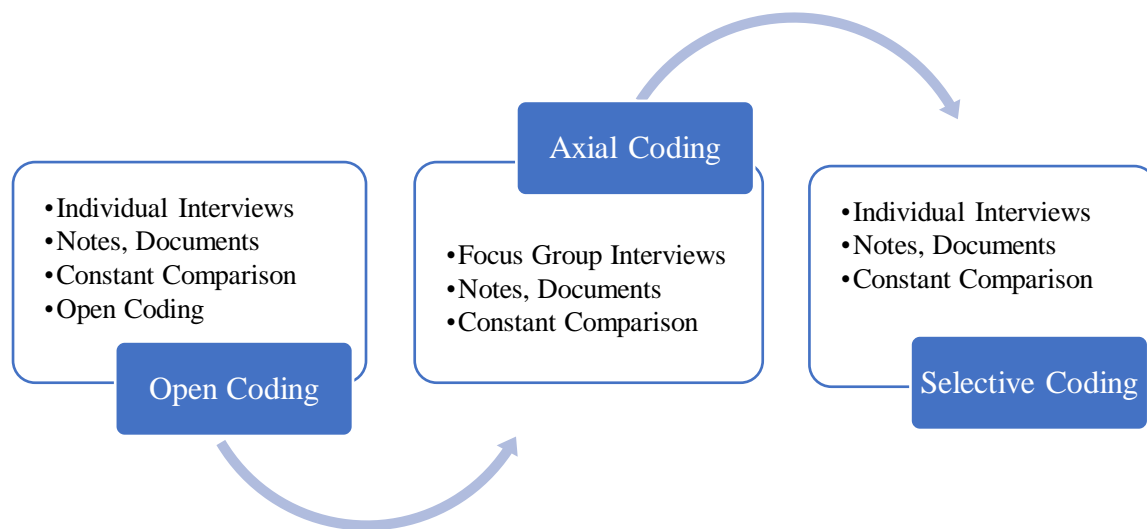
•Individual Interviews
•Notes, Documents
•Constant Comparison
•Open Coding

Open Coding

Axial Coding

•Focus Group Interviews
•Notes, Documents
•Constant Comparison

•Individual Interviews
•Notes, Documents
•Constant Comparison

Selective Coding